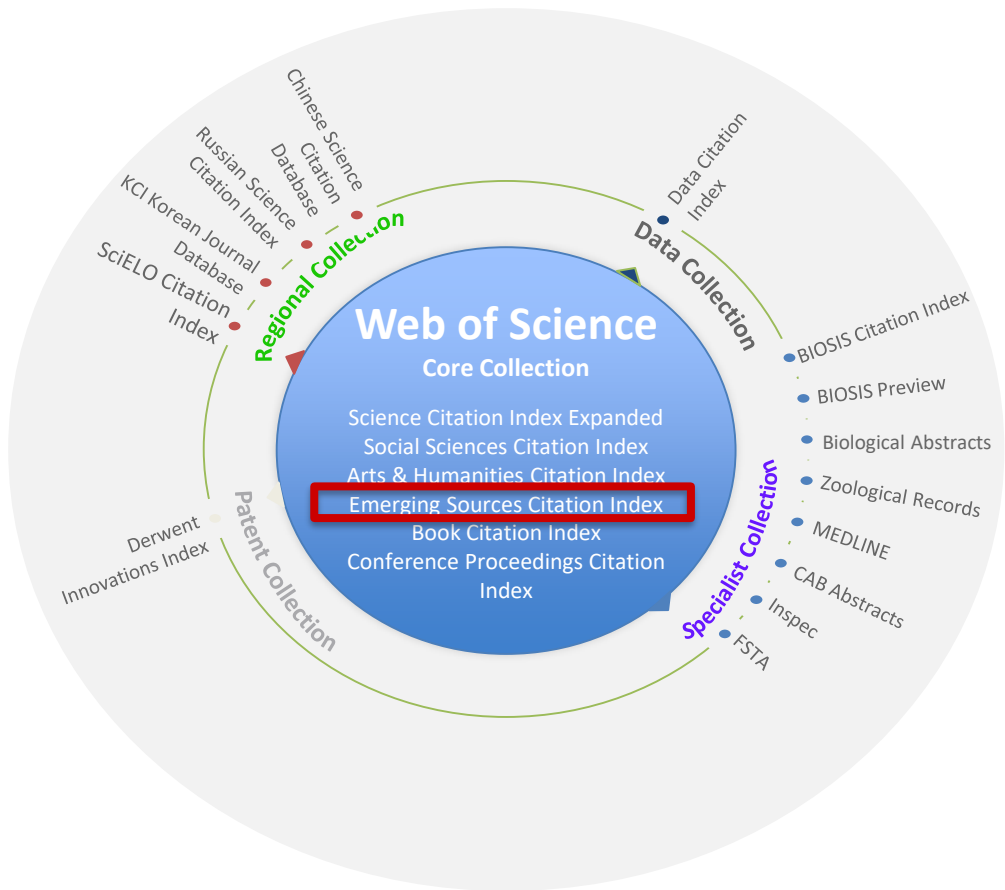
Web of Science
Core Collection
Science Citation Index Expanded
Social Sciences Citation Index
Arts & Humanities Citation Index
Emerging Sources Citation Index
Book Citation Index
Conference Proceedings Citation Index

Regional Collection
Chinese Science Citation Database
Russian Science Citation Index
KCI Korean Journal Database
SciELO Citation Index

Data Collection
Data Citation Index

Specialist Collection
BIOSIS Citation Index
BIOSIS Preview
Biological Abstracts
Zoological Records
MEDLINE
CAB Abstracts
Inspec
FSTA

Patent Collection
Derwent Innovations Index